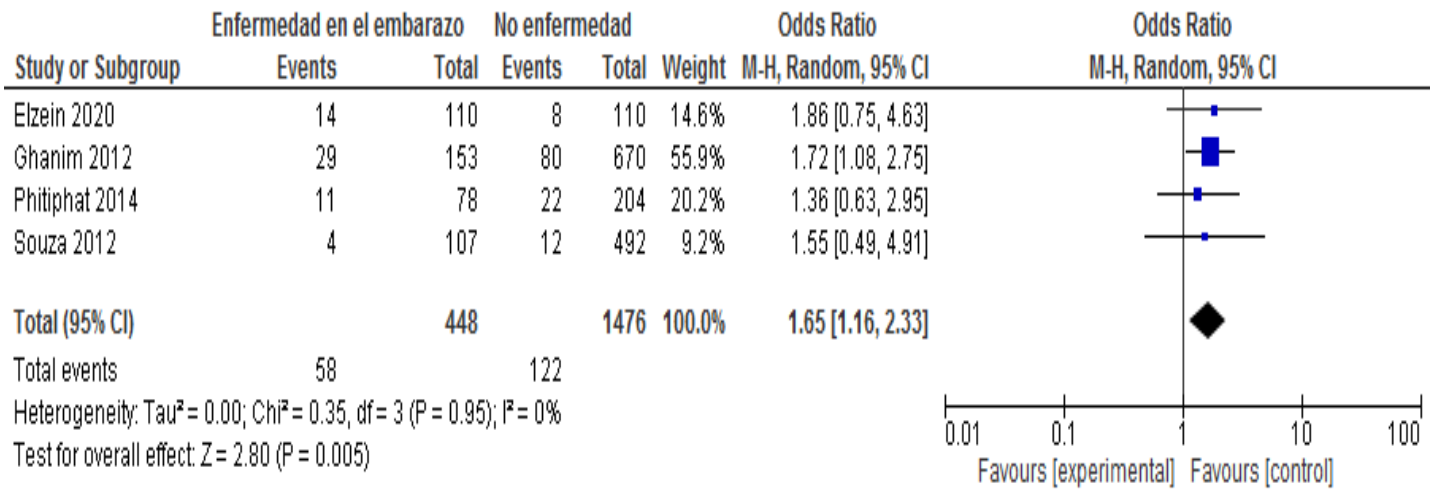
| Study or Subgroup | Enfermedad en el embarazo Events | Total | No enfermedad Events | Total | Weight | Odds Ratio M-H, Random, 95% CI | Odds Ratio M-H, Random, 95% CI |
|---|---|---|---|---|---|---|---|
| Elzein 2020 | 14 | 110 | 8 | 110 | 14.6% | 1.86 [0.75, 4.63] | |
| Ghanim 2012 | 29 | 153 | 80 | 670 | 55.9% | 1.72 [1.08, 2.75] | |
| Phitiphat 2014 | 11 | 78 | 22 | 204 | 20.2% | 1.36 [0.63, 2.95] | |
| Souza 2012 | 4 | 107 | 12 | 492 | 9.2% | 1.55 [0.49, 4.91] | |
| Total (95% CI) | | 448 | | 1476 | 100.0% | 1.65 [1.16, 2.33] | |
| Total events | 58 | | 122 | | | | |

Heterogeneity: Tau² = 0.00; Chi² = 0.35, df = 3 (P = 0.95); I² = 0%
Test for overall effect: Z = 2.80 (P = 0.005)

0.01 0.1 1 10 100
Favours [experimental] Favours [control]